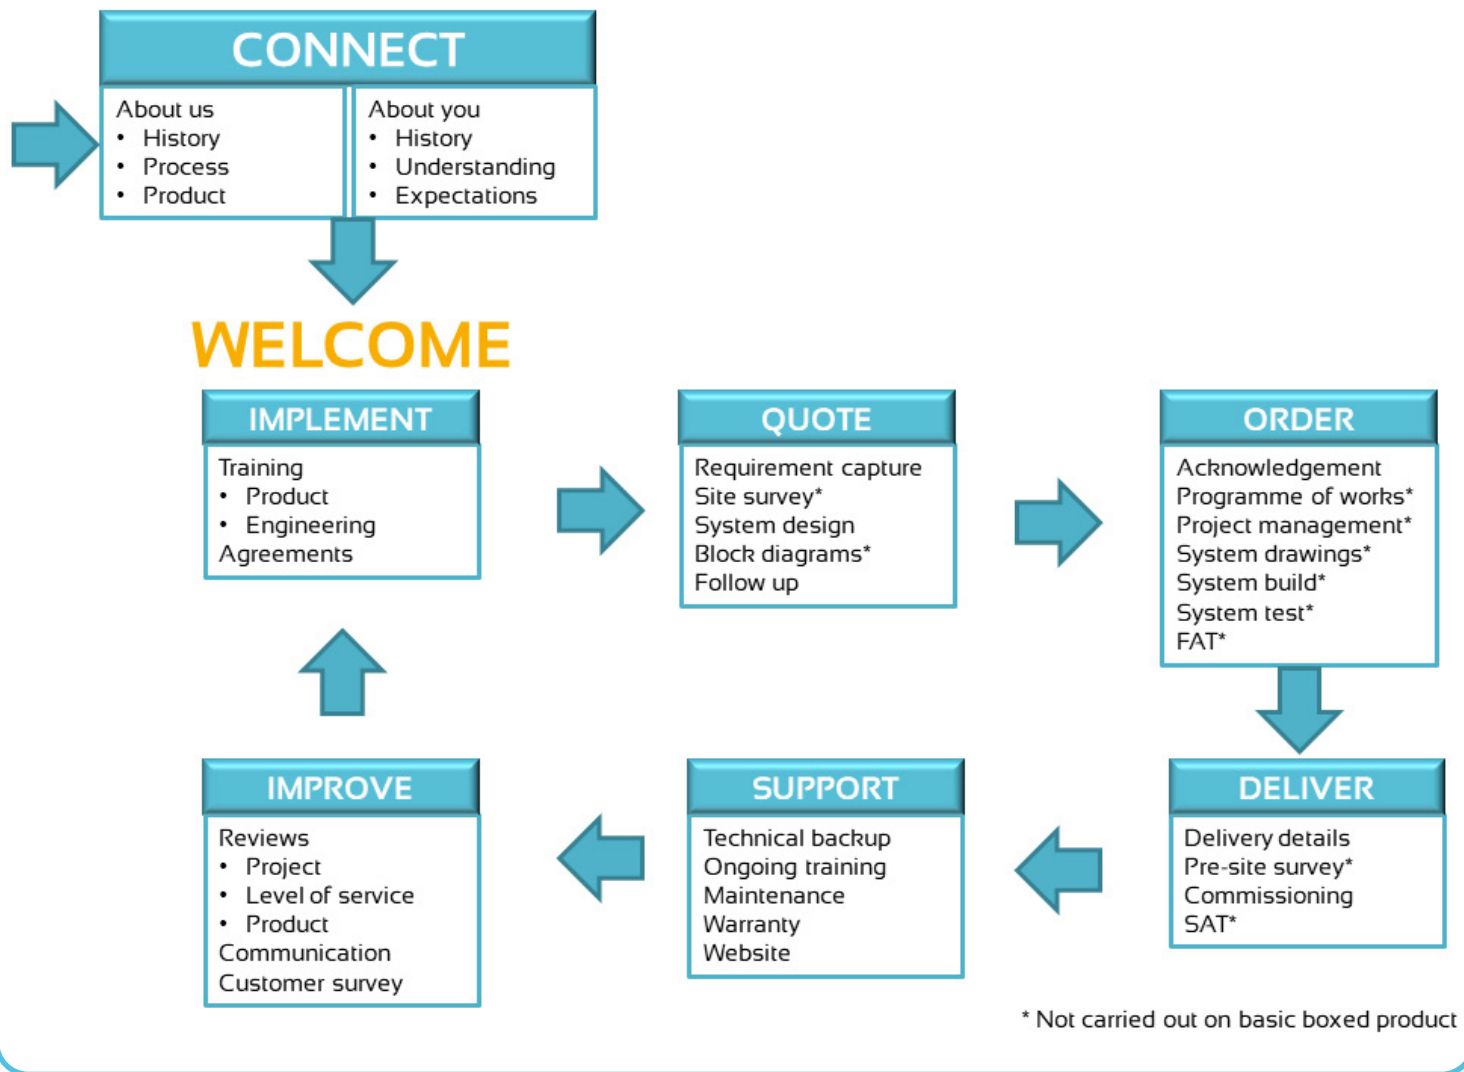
CONNECT

About us
• History
• Process
• Product

About you
• History
• Understanding
• Expectations

WELCOME

IMPLEMENT
Training
• Product
• Engineering
Agreements

QUOTE
Requirement capture
Site survey*
System design
Block diagrams*
Follow up

ORDER
Acknowledgement
Programme of works*
Project management*
System drawings*
System build*
System test*
FAT*

IMPROVE
Reviews
• Project
• Level of service
• Product
Communication
Customer survey

SUPPORT
Technical backup
Ongoing training
Maintenance
Warranty
Website

DELIVER
Delivery details
Pre-site survey*
Commissioning
SAT*

* Not carried out on basic boxed product